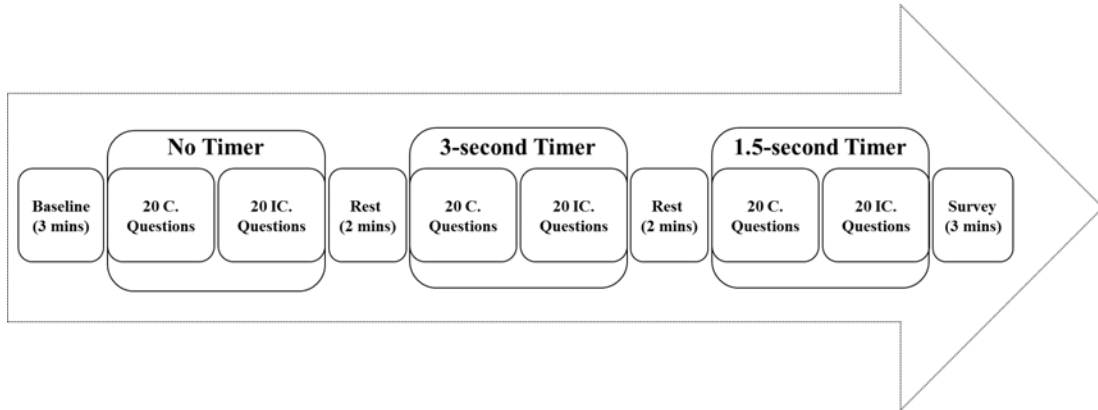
Baseline (3 mins)

No Timer

20 C. Questions

20 IC. Questions

Rest (2 mins)

3-second Timer

20 C. Questions

20 IC. Questions

Rest (2 mins)

1.5-second Timer

20 C. Questions

20 IC. Questions

Survey (3 mins)